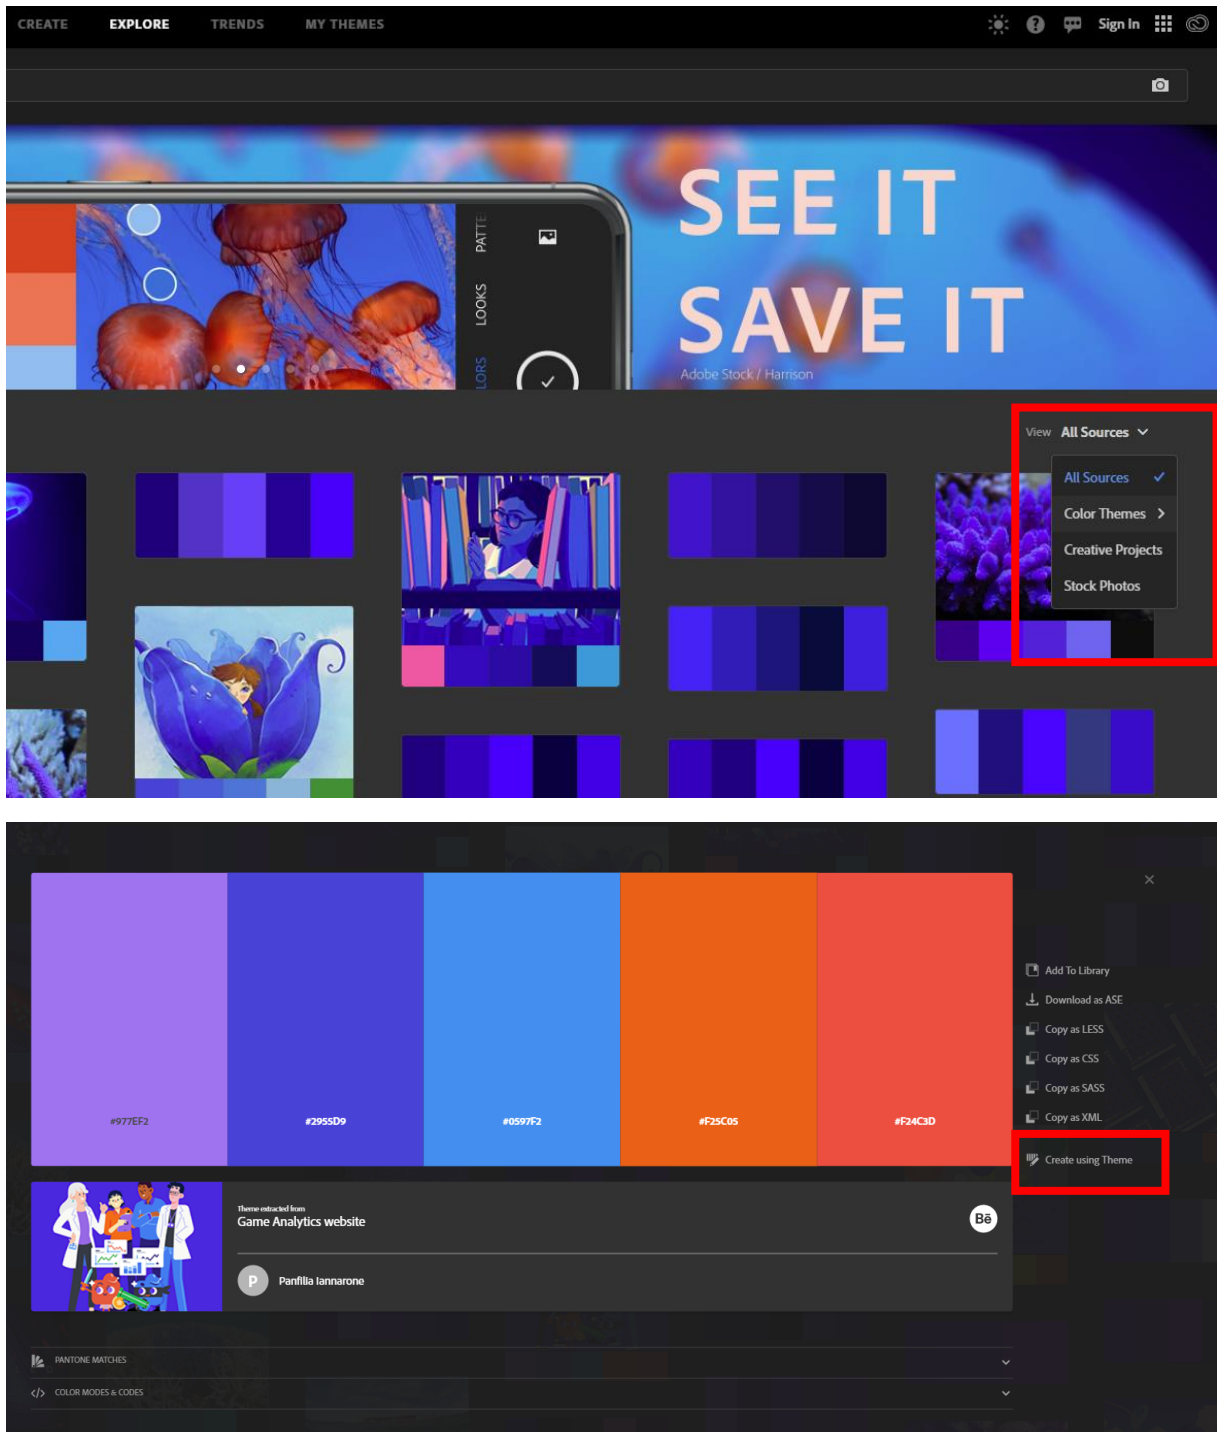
CREATE EXPLORE TRENDS MY THEMES

Sign In

PATTE

LOOKS

LORS

SEE IT

SAVE IT

Adobe Stock / Harrison

View All Sources

All Sources

Color Themes

Creative Projects

Stock Photos

#977EF2

#2955D9

#0597F2

#F25C05

#F24C3D

Add To Library

Download as ASE

Copy as LESS

Copy as CSS

Copy as SASS

Copy as XML

Create using Theme

Theme extracted from

Game Analytics website

Bē

P

Panfilia Iannarone

PANTONE MATCHES

COLOR MODES & CODES